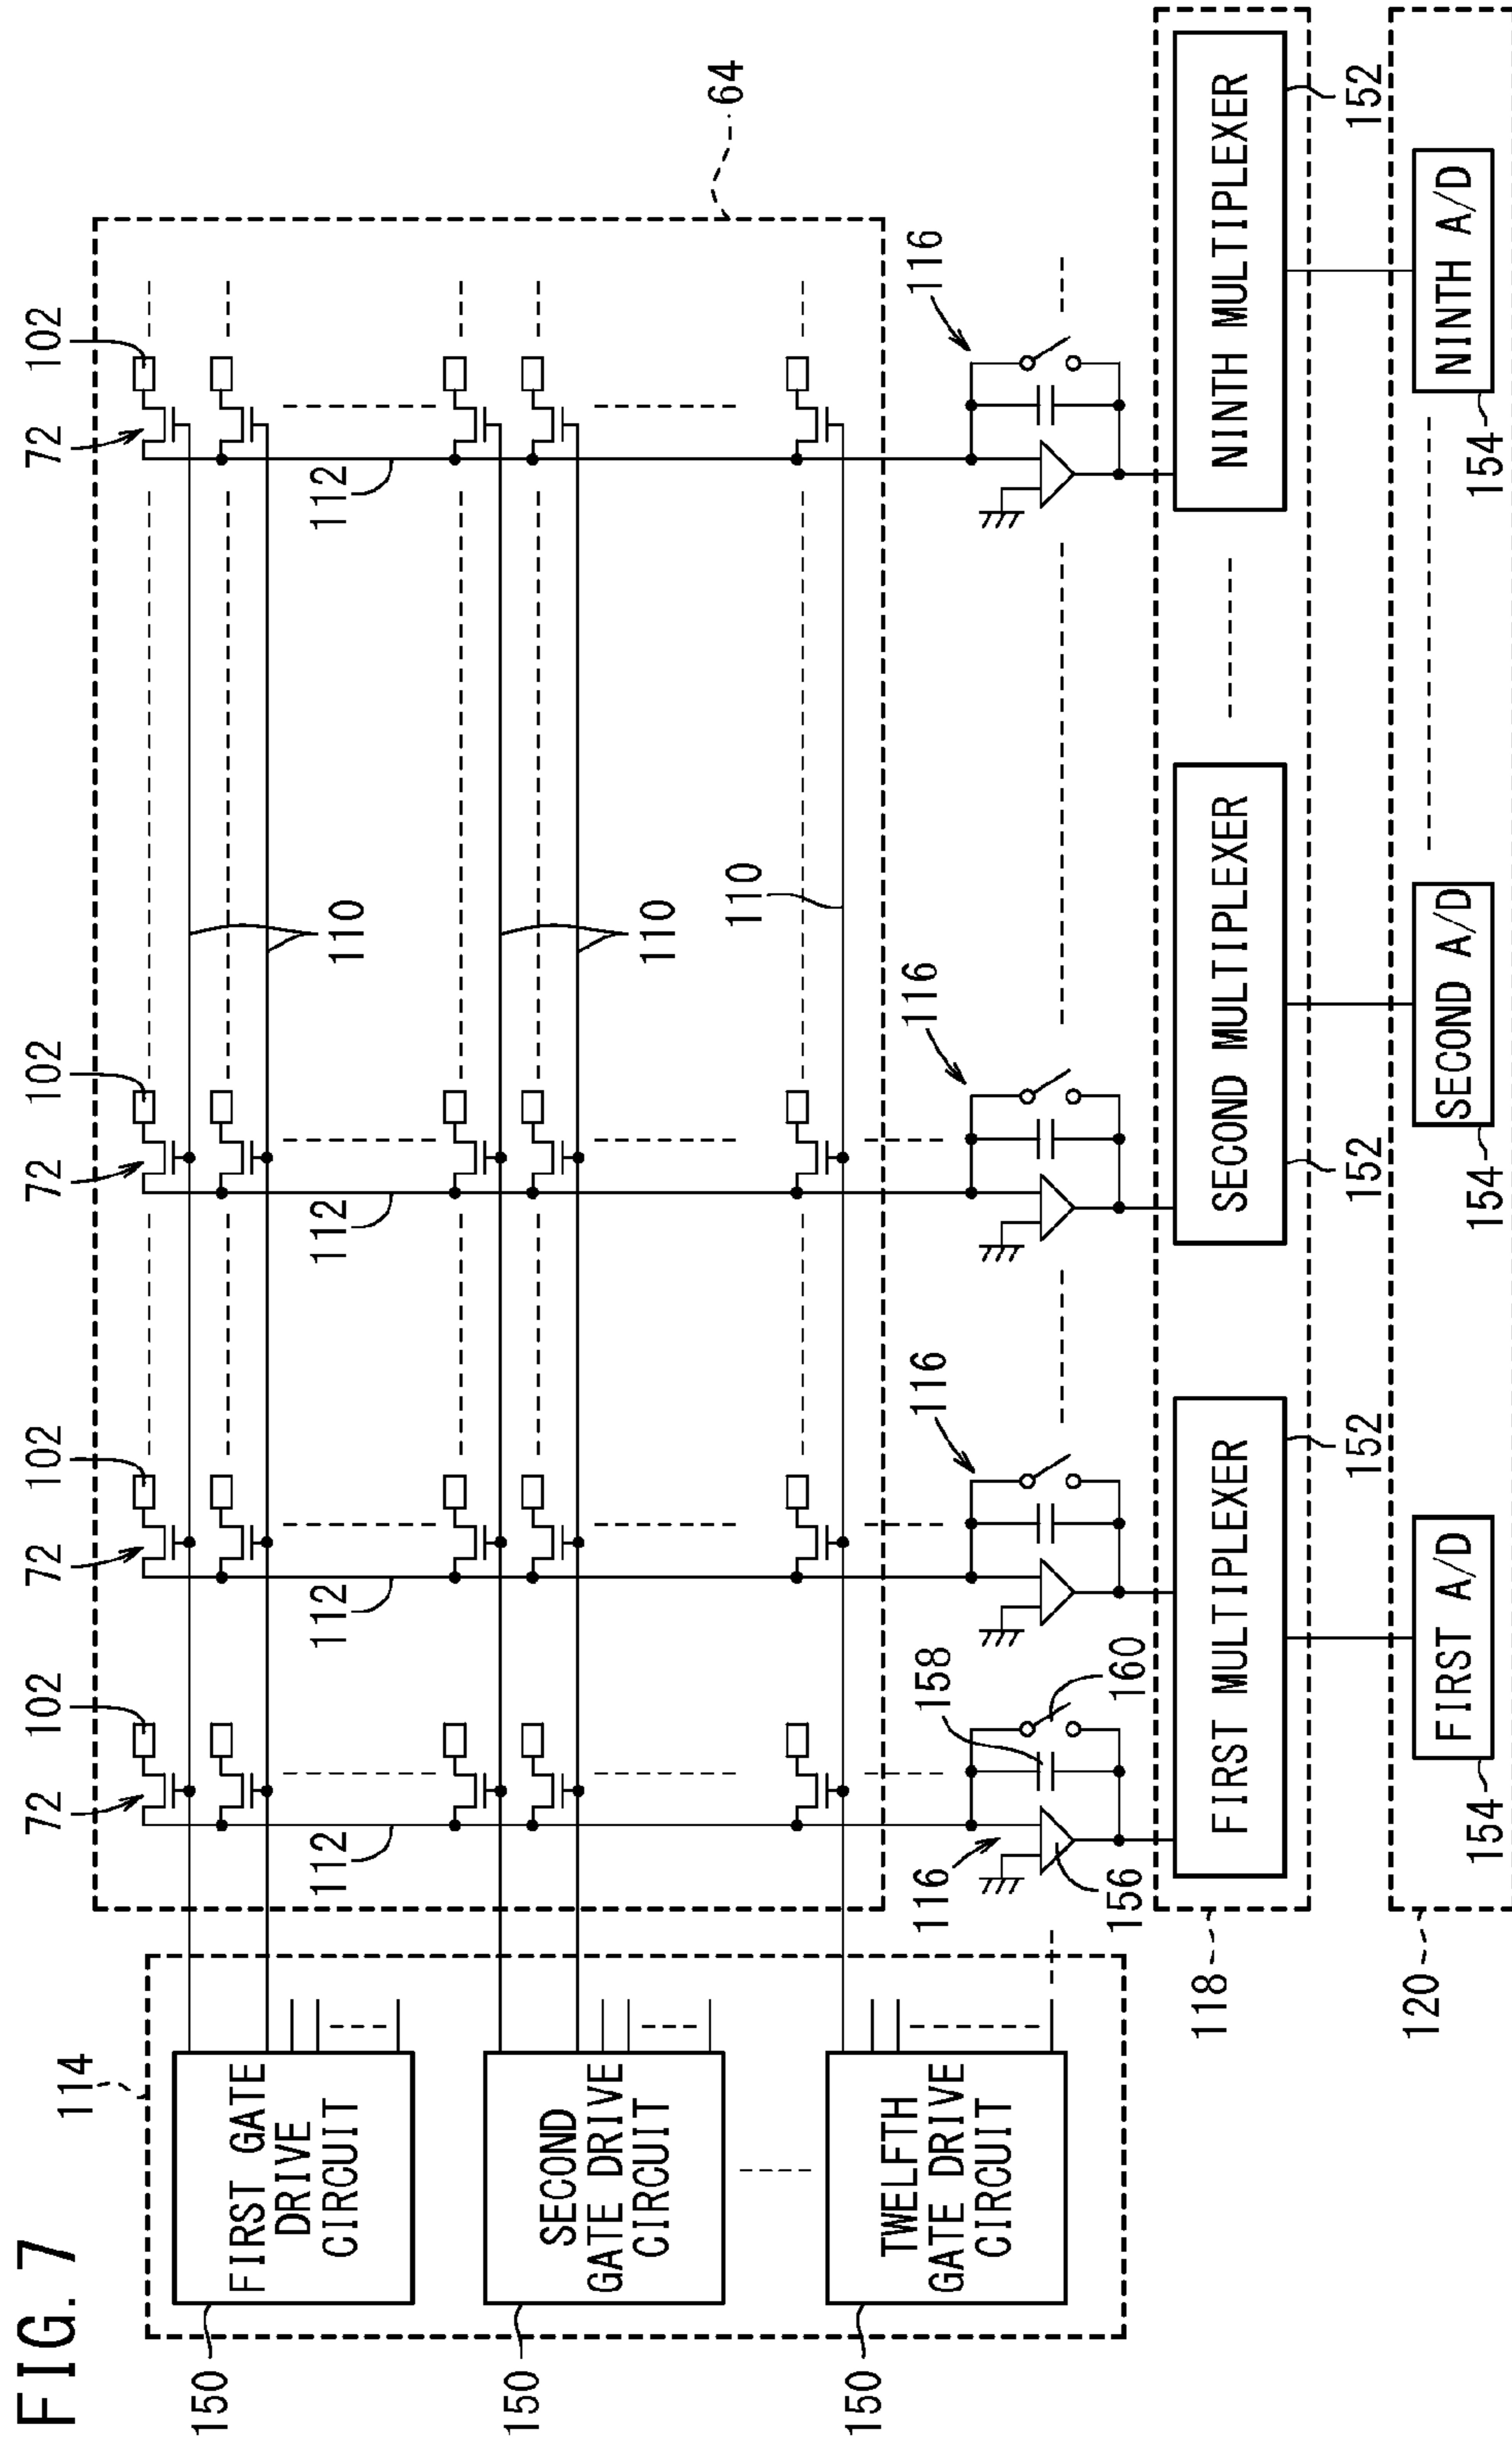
FIG. 7

114

FIRST GATE DRIVE CIRCUIT

SECOND GATE DRIVE CIRCUIT

TWELFTH GATE DRIVE CIRCUIT

150
150
150

64

102
72
112
102
72
112
102
72
112
102
72
112

110
110
110

116
116
116
116
158
160
156

118
FIRST MULTIPLEXER
SECOND MULTIPLEXER
NINTH MULTIPLEXER
152
152
152

120
FIRST A/D
SECOND A/D
NINTH A/D
154
154
154